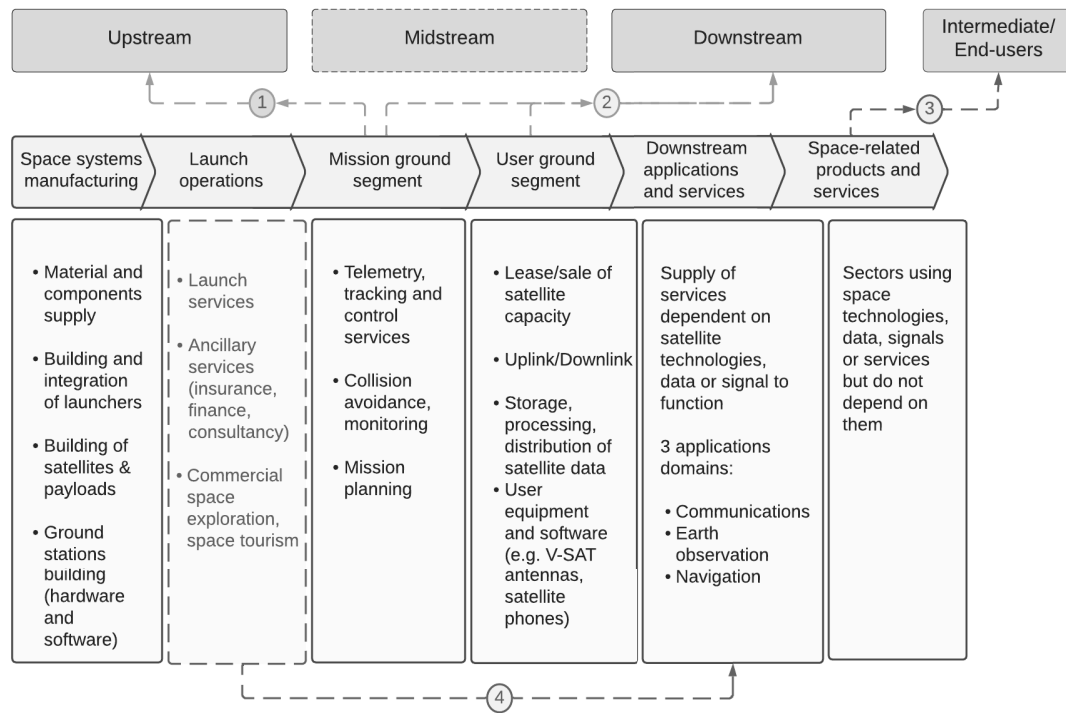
Upstream

Midstream

Downstream

Intermediate/ End-users

1

2

3

Space systems manufacturing

Launch operations

Mission ground segment

User ground segment

Downstream applications and services

Space-related products and services

• Material and components supply

• Building and integration of launchers

• Building of satellites & payloads

• Ground stations building (hardware and software)

• Launch services

• Ancillary services (insurance, finance, consultancy)

• Commercial space exploration, space tourism

• Telemetry, tracking and control services

• Collision avoidance, monitoring

• Mission planning

• Lease/sale of satellite capacity

• Uplink/Downlink

• Storage, processing, distribution of satellite data

• User equipment and software (e.g. V-SAT antennas, satellite phones)

Supply of services dependent on satellite technologies, data or signal to function

3 applications domains:

• Communications
• Earth observation
• Navigation

Sectors using space technologies, data, signals or services but do not depend on them

4